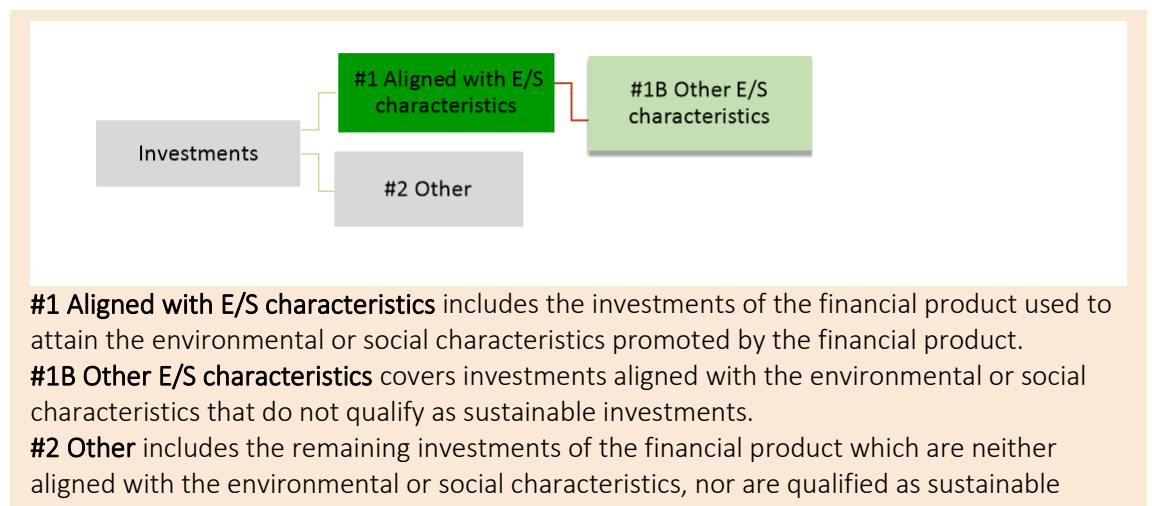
Investments

#1 Aligned with E/S characteristics

#1B Other E/S characteristics

#2 Other

#1 Aligned with E/S characteristics includes the investments of the financial product used to attain the environmental or social characteristics promoted by the financial product.
#1B Other E/S characteristics covers investments aligned with the environmental or social characteristics that do not qualify as sustainable investments.
#2 Other includes the remaining investments of the financial product which are neither aligned with the environmental or social characteristics, nor are qualified as sustainable